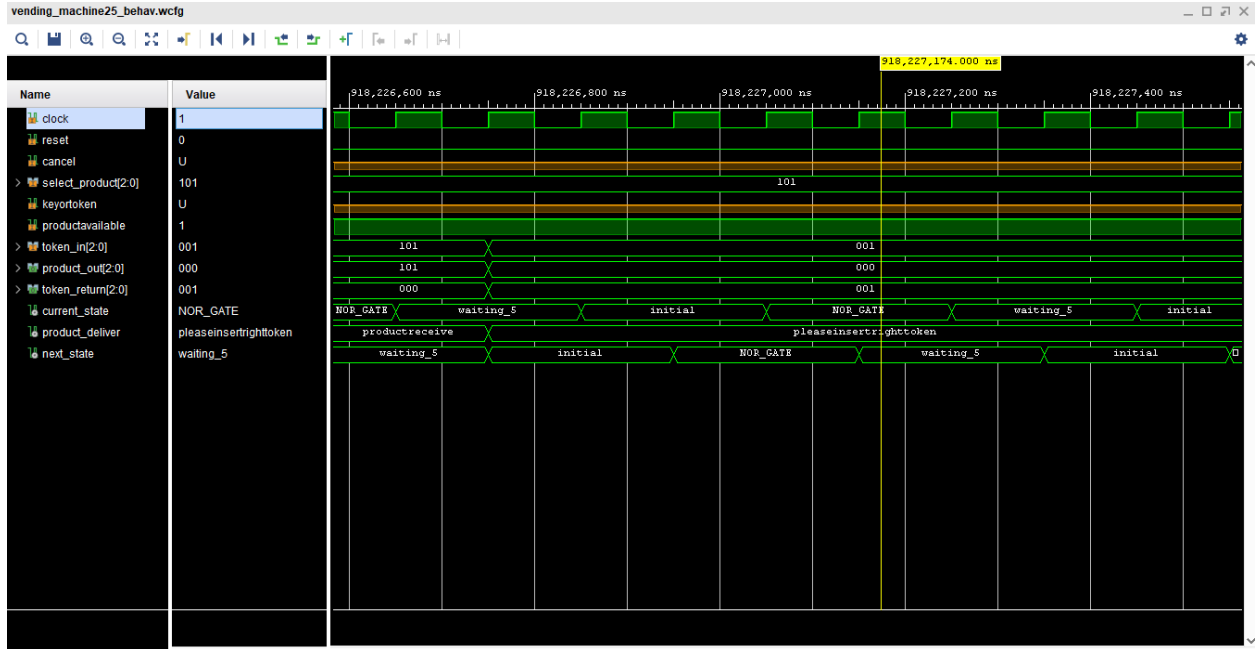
vending_machine25_behav.wcfg

918,227,174.000 ns

| Name | Value |
|---|---|
| clock | 1 |
| reset | 0 |
| cancel | U |
| select_product[2:0] | 101 |
| keyortoken | U |
| productavailable | 1 |
| token_in[2:0] | 001 |
| product_out[2:0] | 000 |
| token_return[2:0] | 001 |
| current_state | NOR_GATE |
| product_deliver | pleaseinsertrighttoken |
| next_state | waiting_5 |

918,226,600 ns
918,226,800 ns
918,227,000 ns
918,227,200 ns
918,227,400 ns

101

101 001

101 000

000 001

NOR_GATE waiting_5 initial NOR_GATE waiting_5 initial

productreceive pleaseinsertrighttoken

waiting_5 initial NOR_GATE waiting_5 initial